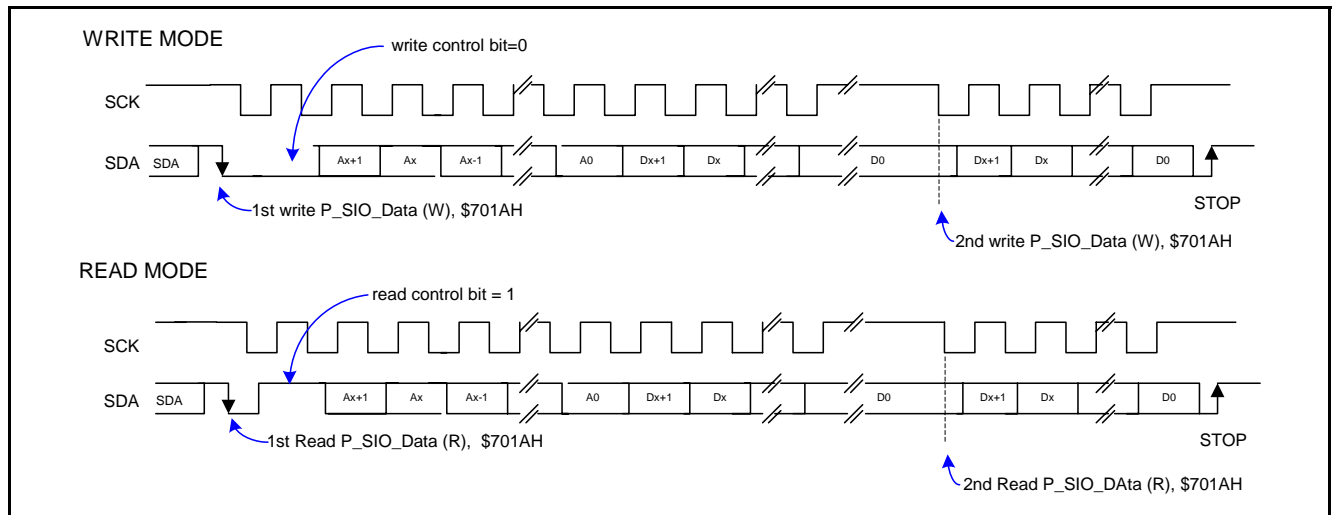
WRITE MODE

write control bit=0

SCK

SDA SDA Ax+1 Ax Ax-1 A0 Dx+1 Dx D0 Dx+1 Dx D0

1st write P_SIO_Data (W), \$701AH

STOP

2nd write P_SIO_Data (W), \$701AH

READ MODE

read control bit = 1

SCK

SDA SDA Ax+1 Ax Ax-1 A0 Dx+1 Dx D0 Dx+1 Dx D0

1st Read P_SIO_Data (R), \$701AH

STOP

2nd Read P_SIO_DAta (R), \$701AH